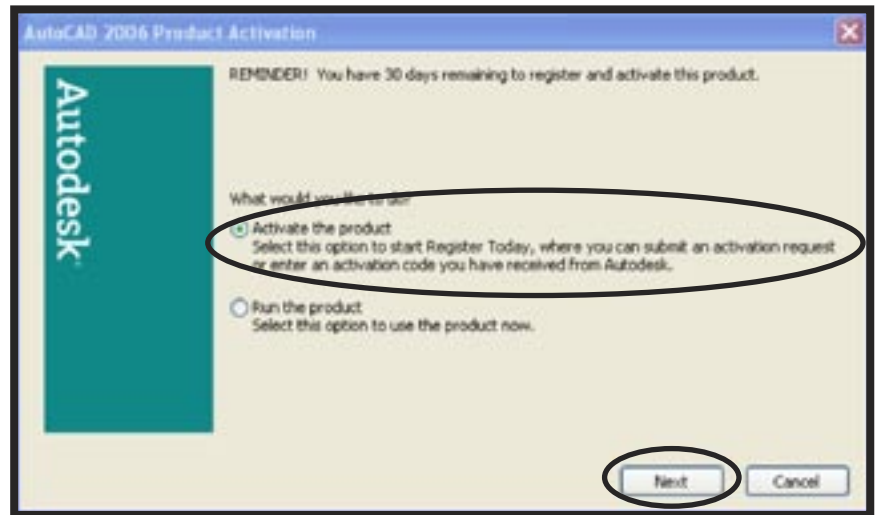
AutoCAD 2006 Product Activation

Autodesk

REMINDER! You have 30 days remaining to register and activate this product.

What would you like to do?

Activate the product
Select this option to start Register Today, where you can submit an activation request or enter an activation code you have received from Autodesk.

Run the product
Select this option to use the product now.

Next

Cancel